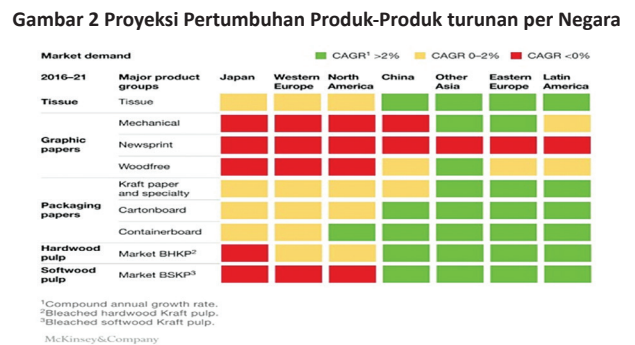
Gambar 2 Proyeksi Pertumbuhan Produk-Produk turunan per Negara

Market demand

CAGR¹ >2% CAGR 0–2% CAGR <0%

| 2016–21 | Major product groups | Japan | Western Europe | North America | China | Other Asia | Eastern Europe | Latin America |
|---|---|---|---|---|---|---|---|---|
| Tissue | Tissue | | | | | | | |
| Graphic papers | Mechanical | | | | | | | |
| | Newsprint | | | | | | | |
| | Woodfree | | | | | | | |
| Packaging papers | Kraft paper and specialty | | | | | | | |
| | Cartonboard | | | | | | | |
| | Containerboard | | | | | | | |
| Hardwood pulp | Market BHKP² | | | | | | | |
| Softwood pulp | Market BSKP³ | | | | | | | |

¹Compound annual growth rate.
²Bleached hardwood Kraft pulp.
³Bleached softwood Kraft pulp.

McKinsey&Company